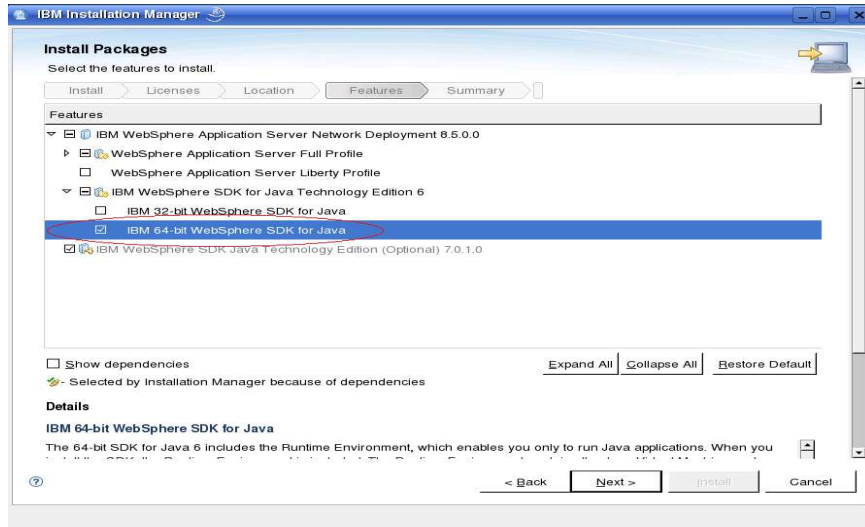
IBM Installation Manager

Install Packages

Select the features to install.

Install Licenses Location Features Summary

Features

IBM WebSphere Application Server Network Deployment 8.5.0.0

WebSphere Application Server Full Profile

WebSphere Application Server Liberty Profile

IBM WebSphere SDK for Java Technology Edition 6

IBM 32-bit WebSphere SDK for Java

IBM 64-bit WebSphere SDK for Java

IBM WebSphere SDK Java Technology Edition (Optional) 7.0.1.0

Show dependencies

Expand All Collapse All Restore Default

- Selected by Installation Manager because of dependencies

Details

IBM 64-bit WebSphere SDK for Java

The 64-bit SDK for Java 6 includes the Runtime Environment, which enables you only to run Java applications. When you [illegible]

< Back Next > Install Cancel